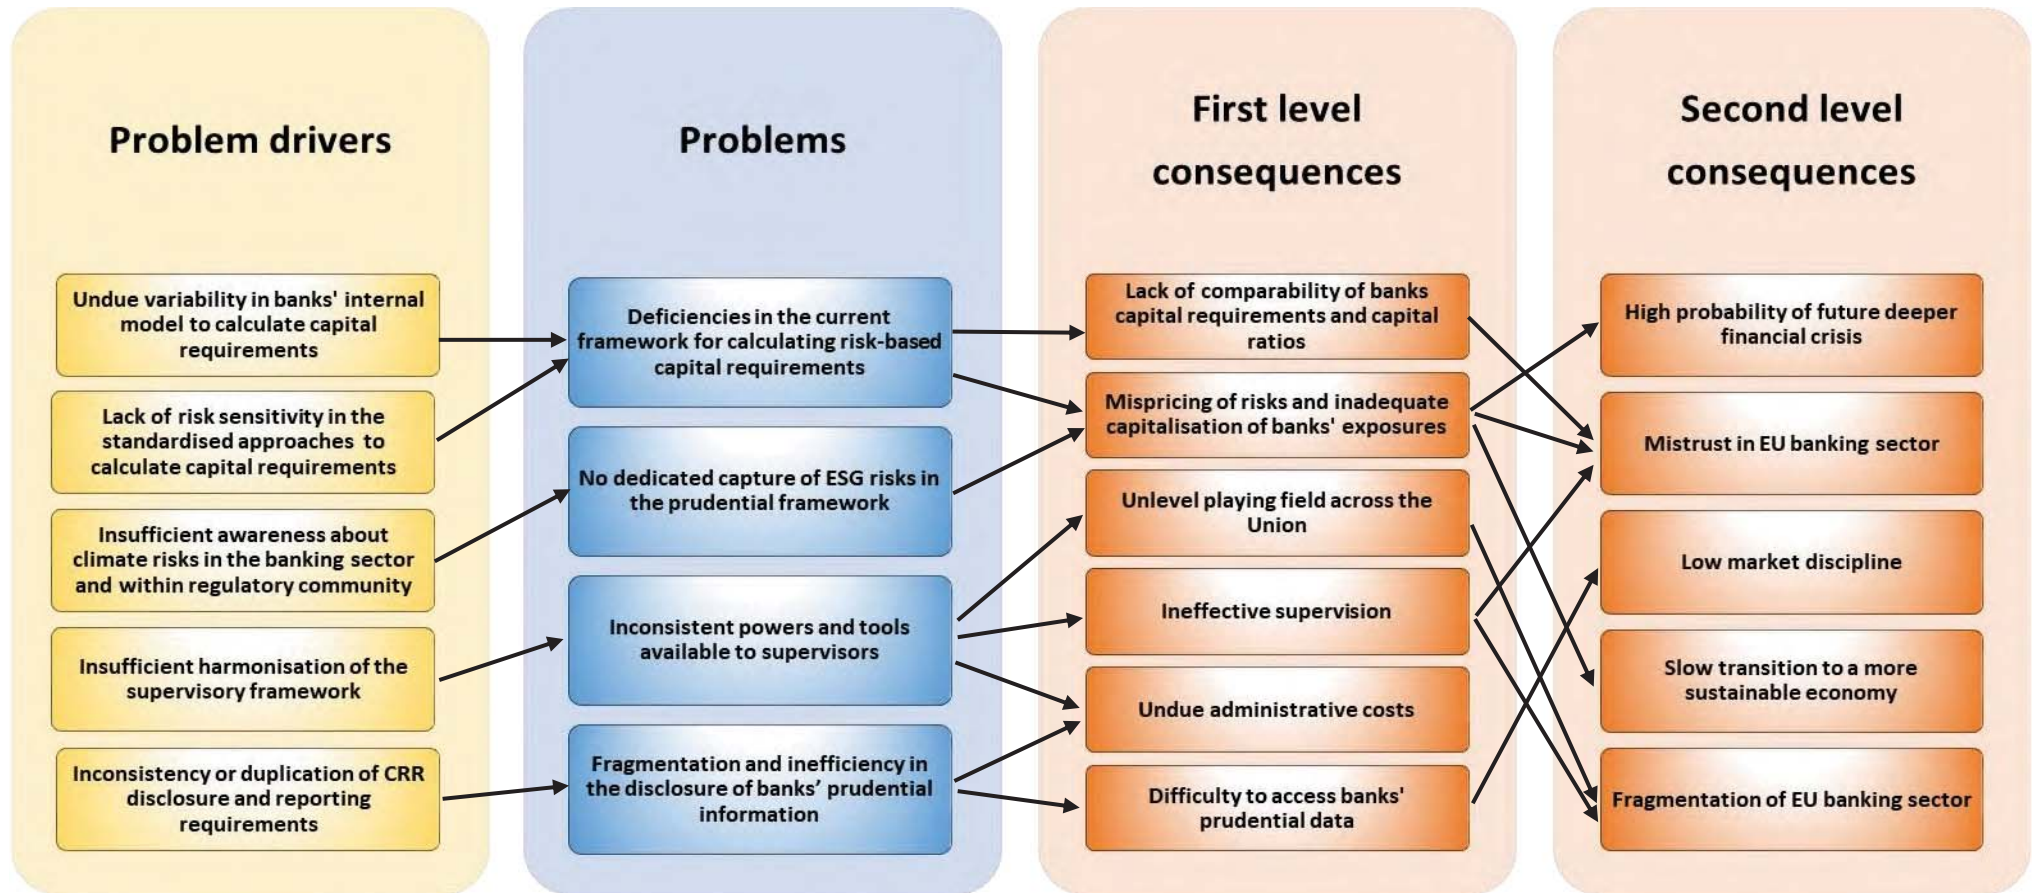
Problem drivers

Undue variability in banks' internal model to calculate capital requirements

Lack of risk sensitivity in the standardised approaches to calculate capital requirements

Insufficient awareness about climate risks in the banking sector and within regulatory community

Insufficient harmonisation of the supervisory framework

Inconsistency or duplication of CRR disclosure and reporting requirements

Problems

Deficiencies in the current framework for calculating risk-based capital requirements

No dedicated capture of ESG risks in the prudential framework

Inconsistent powers and tools available to supervisors

Fragmentation and inefficiency in the disclosure of banks' prudential information

First level consequences

Lack of comparability of banks capital requirements and capital ratios

Mispricing of risks and inadequate capitalisation of banks' exposures

Unlevel playing field across the Union

Ineffective supervision

Undue administrative costs

Difficulty to access banks' prudential data

Second level consequences

High probability of future deeper financial crisis

Mistrust in EU banking sector

Low market discipline

Slow transition to a more sustainable economy

Fragmentation of EU banking sector